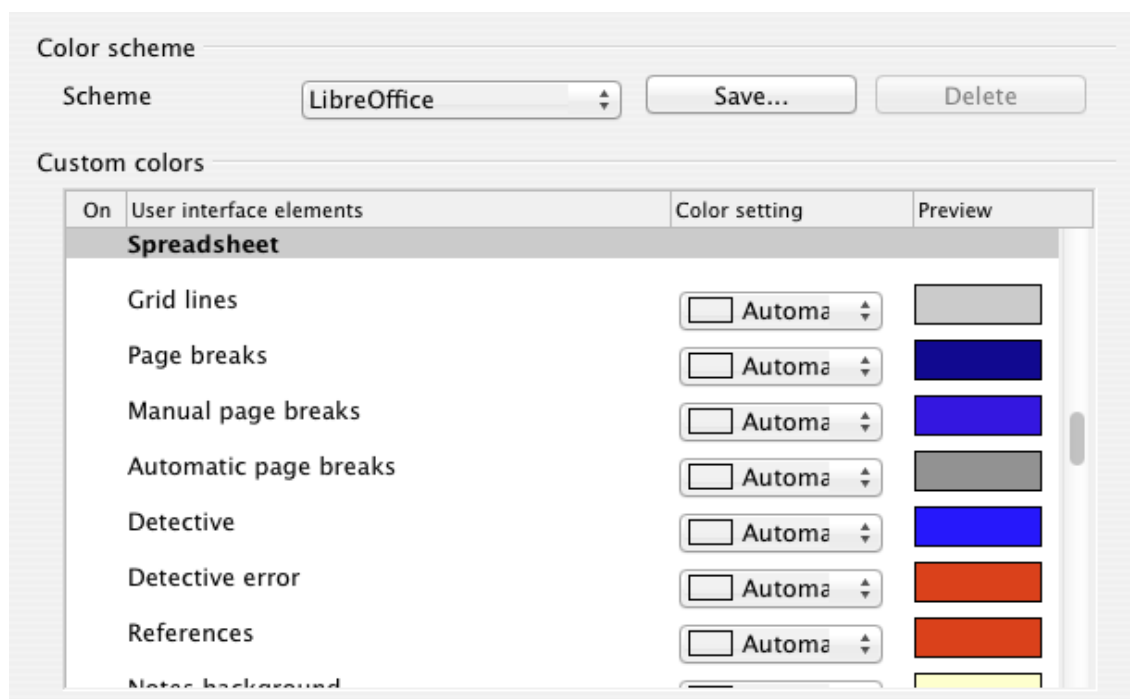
Color scheme

Scheme LibreOffice Save... Delete

Custom colors

| On | User interface elements | Color setting | Preview |
|---|---|---|---|
| | **Spreadsheet** | | |
| | Grid lines | Automa | |
| | Page breaks | Automa | |
| | Manual page breaks | Automa | |
| | Automatic page breaks | Automa | |
| | Detective | Automa | |
| | Detective error | Automa | |
| | References | Automa | |
| | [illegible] | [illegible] | |